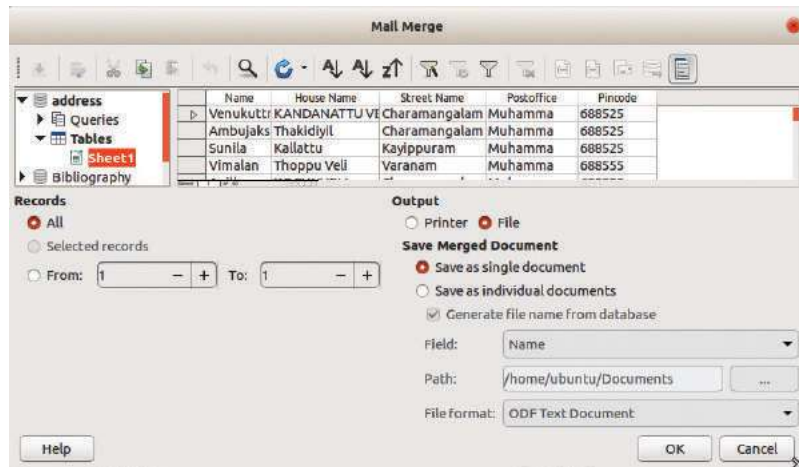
Mail Merge

address
Queries
Tables
Sheet1
Bibliography

| Name | House Name | Street Name | Postoffice | Pincode |
|---|---|---|---|---|
| Venukuttr | KANDANATTU VI | Charamangalam | Muhamma | 688525 |
| Ambujaks | Thakidiyil | Charamangalam | Muhamma | 688525 |
| Sunila | Kallattu | Kayippuram | Muhamma | 688525 |
| Vimalan | Thoppu Veli | Varanam | Muhamma | 688555 |

Records
All
Selected records
From: 1 − + To: 1 − +

Output
Printer File
Save Merged Document
Save as single document
Save as individual documents
Generate file name from database
Field: Name
Path: /home/ubuntu/Documents ...
File format: ODF Text Document

Help
OK Cancel